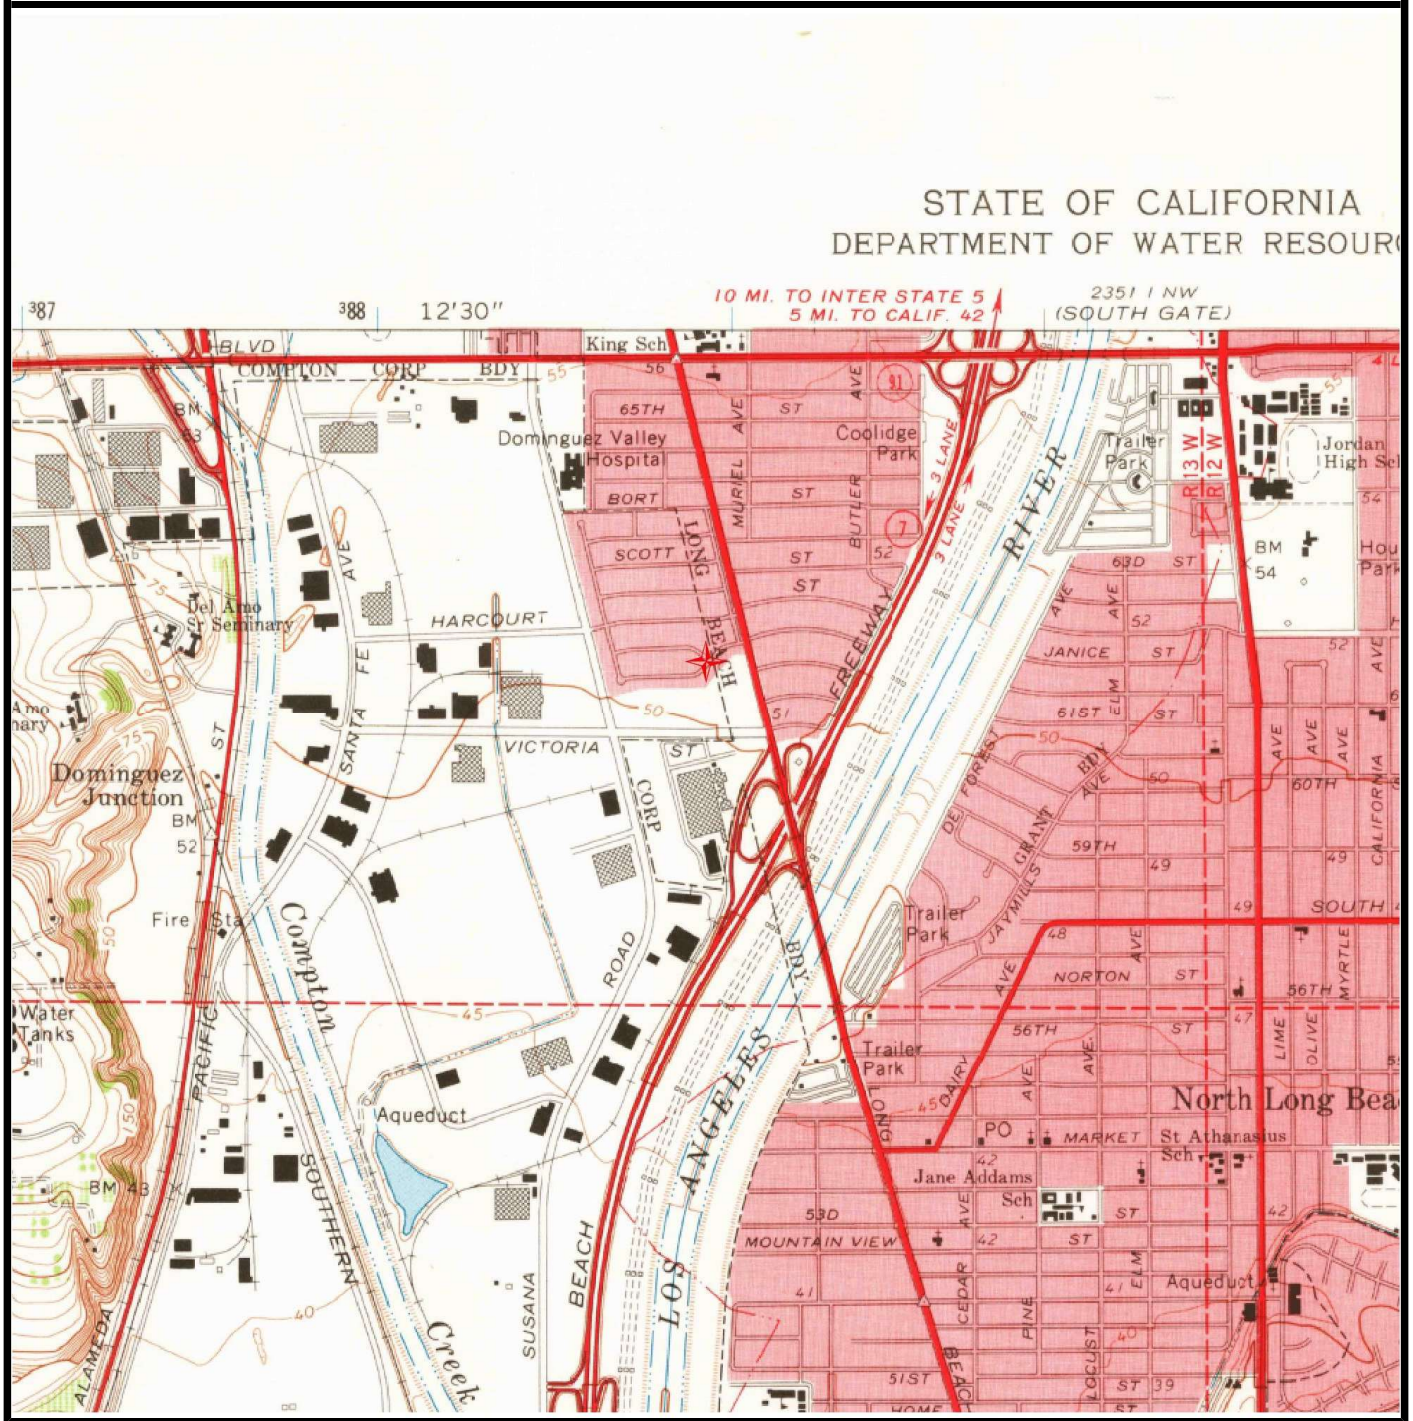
STATE OF CALIFORNIA
DEPARTMENT OF WATER RESOUR

387 388 12'30"

10 MI. TO INTER STATE 5
5 MI. TO CALIF. 42

2351 I NW
(SOUTH GATE)

BLVD
COMPTON CORP BDY
King Sch
56
55
65TH
AVE
ST
AVE
91
BM
53
Dominguez Valley
Hospital
Coolidge
Park
Trailer
Park
Jordan
High Sch
BORT
MURIEL
ST
BUTLER
3 LANE
RIVER
R 13 W
R 12 W
54
SCOTT
LONG
ST
7
52
3 LANE
63D
ST
BM
54
Hou
Park
ST
Del Amo
Sr Seminary
AVE
AVE
52
HARCOURT
BEACH
FREEWAY
AVE
52
JANICE
ST
AVE
Amo
nary
SANTA FE
50
51
61ST
ELM
ST
VICTORIA
ST
50
BDY
AVE
AVE
AVE
Dominguez
Junction
ST
CORP
DE FOREST
AVE
50
60TH
BM
52
GRANT
59TH
49
49
CALIFORNIA
75
Fire Sta
Compton
ROAD
JAYMILLS
Trailer
Park
48
AVE
49
SOUTH
50
BDY
AVE
NORTON
ST
MYRTLE
Water
Tanks
PACIFIC
45
56TH
ST
47
56TH
LIME
OLIVE
ANGELES
Trailer
Park
DAIRY
AVE
AVE
North Long Bea
Aqueduct
150
45
PO
MARKET
St Athanasius
Sch
LONG
42
Jane Addams
Sch
BM 43
SOUTHERN
BEACH
53D
AVE
ST
42
MOUNTAIN VIEW
42
ST
ELM
LOS
41
CEDAR
PINE
41
ST
Aqueduct
40
40
SUSANA
Creek
LOCUST
ALAMEDA
51ST
BEACH
ST
39
HOME
ST